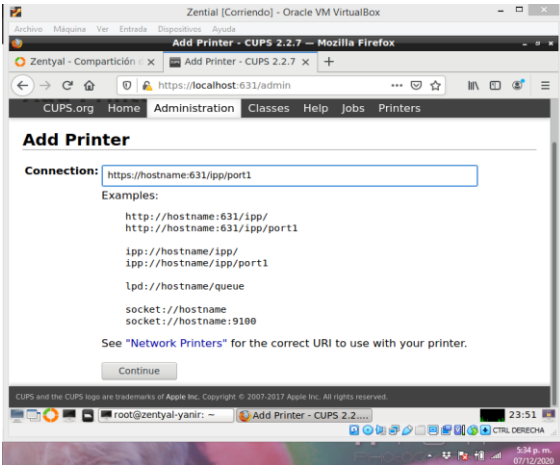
Zential [Corriendo] - Oracle VM VirtualBox

Archivo Máquina Ver Entrada Dispositivos Ayuda

Add Printer - CUPS 2.2.7 — Mozilla Firefox

Zentyal - Compartición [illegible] × | Add Printer - CUPS 2.2.7 × | +

https://localhost:631/admin

CUPS.org Home Administration Classes Help Jobs Printers

Add Printer

Connection: https://hostname:631/ipp/port1

Examples:

http://hostname:631/ipp/
http://hostname:631/ipp/port1

ipp://hostname/ipp/
ipp://hostname/ipp/port1

lpd://hostname/queue

socket://hostname
socket://hostname:9100

See "Network Printers" for the correct URI to use with your printer.

Continue

CUPS and the CUPS logo are trademarks of Apple Inc. Copyright © 2007-2017 Apple Inc. All rights reserved.

root@zentyal-yanir: ~ | Add Printer - CUPS 2.2.... | 23:51

CTRL DERECHA

5:34 p. m.
07/12/2020